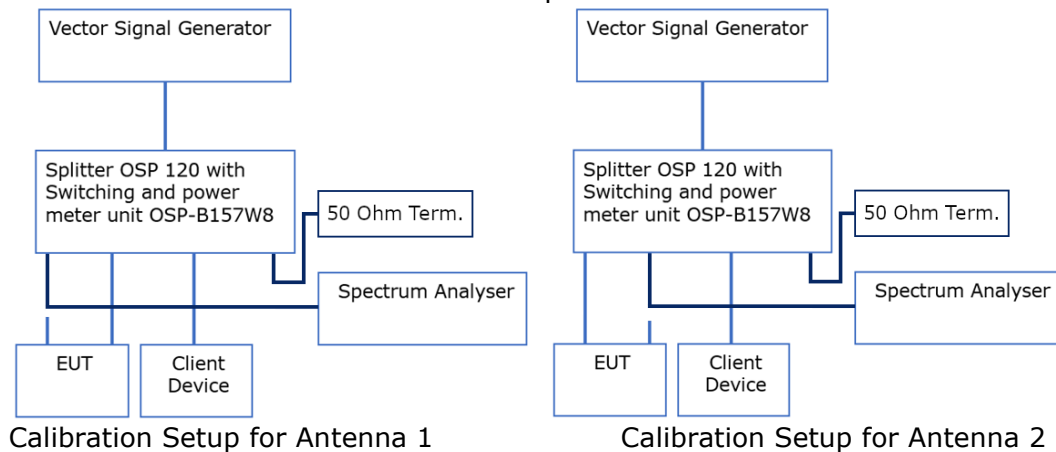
Vector Signal Generator

Splitter OSP 120 with Switching and power meter unit OSP-B157W8

50 Ohm Term.

Spectrum Analyser

EUT

Client Device

Calibration Setup for Antenna 1

Vector Signal Generator

Splitter OSP 120 with Switching and power meter unit OSP-B157W8

50 Ohm Term.

Spectrum Analyser

EUT

Client Device

Calibration Setup for Antenna 2